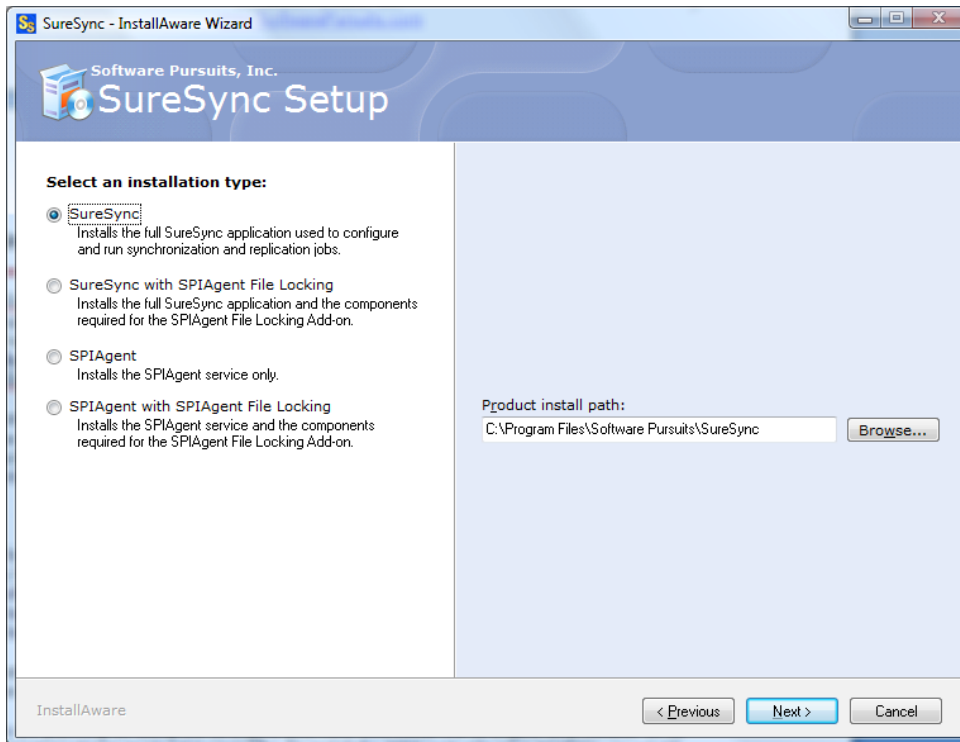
SureSync - InstallAware Wizard

Software Pursuits, Inc.
SureSync Setup

Select an installation type:

SureSync
Installs the full SureSync application used to configure and run synchronization and replication jobs.

SureSync with SPIAgent File Locking
Installs the full SureSync application and the components required for the SPIAgent File Locking Add-on.

SPIAgent
Installs the SPIAgent service only.

SPIAgent with SPIAgent File Locking
Installs the SPIAgent service and the components required for the SPIAgent File Locking Add-on.

Product install path:
C:\Program Files\Software Pursuits\SureSync
Browse...

InstallAware
< Previous
Next >
Cancel